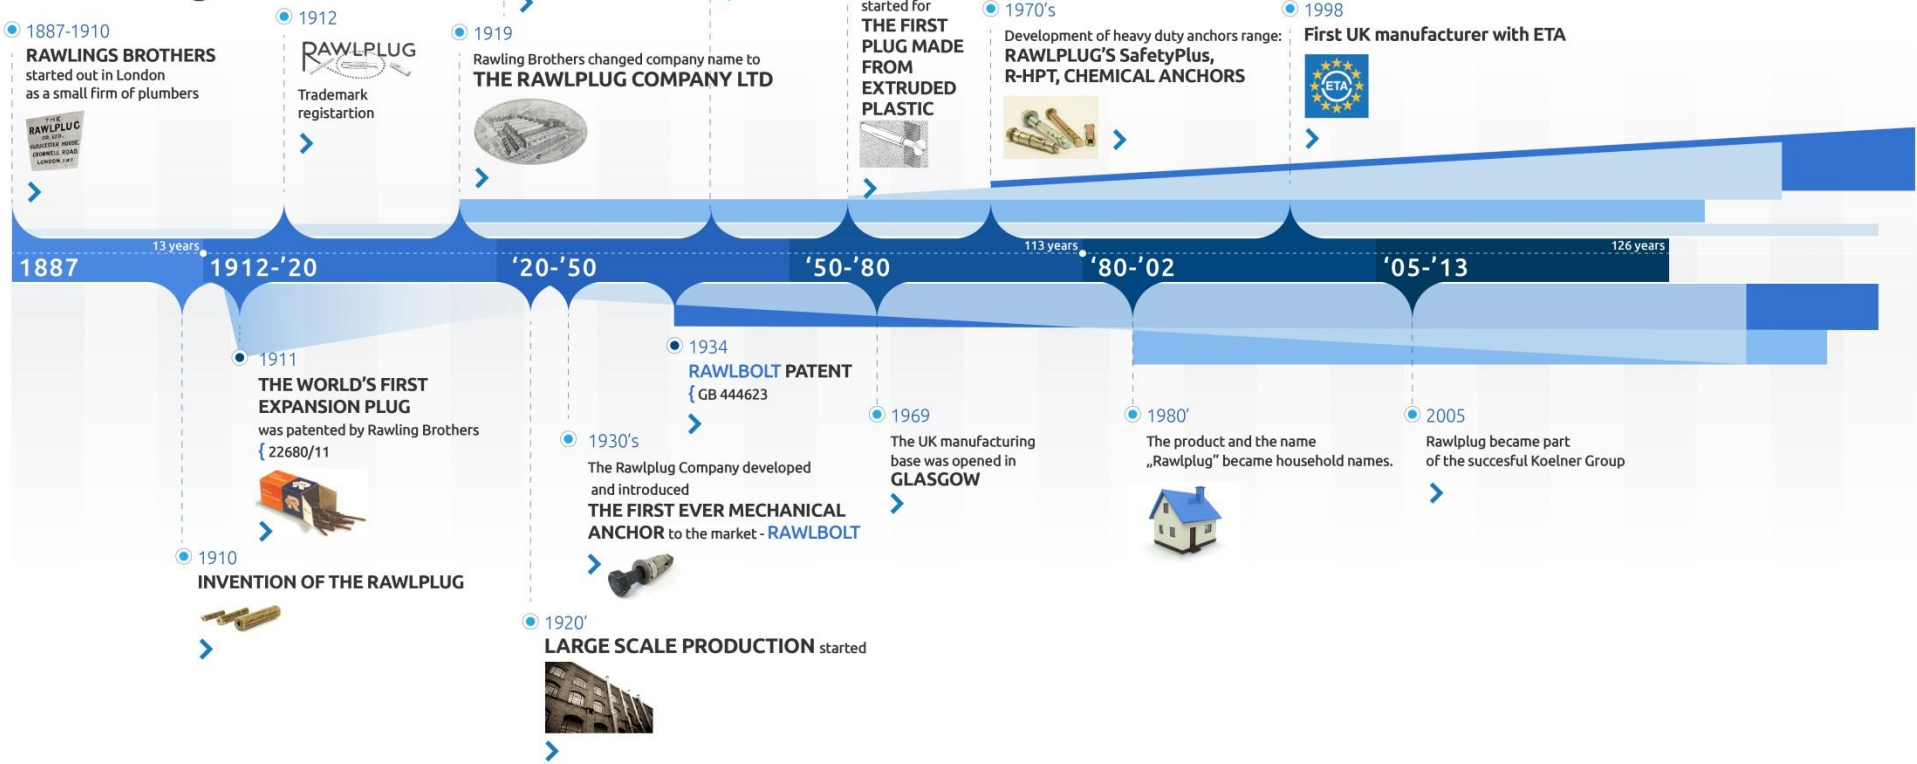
1887-1910
RAWLINGS BROTHERS
started out in London as a small firm of plumbers

THE RAWLPLUG CO. LTD. GLOUCESTER HOUSE CROMWELL ROAD LONDON

1912
RAWLPLUG
Trademark registration

1919
Rawling Brothers changed company name to
THE RAWLPLUG COMPANY LTD

started for
THE FIRST PLUG MADE FROM EXTRUDED PLASTIC

1970's
Development of heavy duty anchors range:
RAWLPLUG'S SafetyPlus, R-HPT, CHEMICAL ANCHORS

1998
First UK manufacturer with ETA

ETA

13 years
113 years
126 years

1887
1912-'20
'20-'50
'50-'80
'80-'02
'05-'13

1911
THE WORLD'S FIRST EXPANSION PLUG
was patented by Rawling Brothers
{ 22680/11

1910
INVENTION OF THE RAWLPLUG

1934
RAWLBOLT PATENT
{ GB 444623

1930's
The Rawlplug Company developed and introduced
THE FIRST EVER MECHANICAL ANCHOR to the market - RAWLBOLT

1920'
LARGE SCALE PRODUCTION started

1969
The UK manufacturing base was opened in
GLASGOW

1980'
The product and the name „Rawlplug" became household names.

2005
Rawlplug became part of the succesful Koelner Group